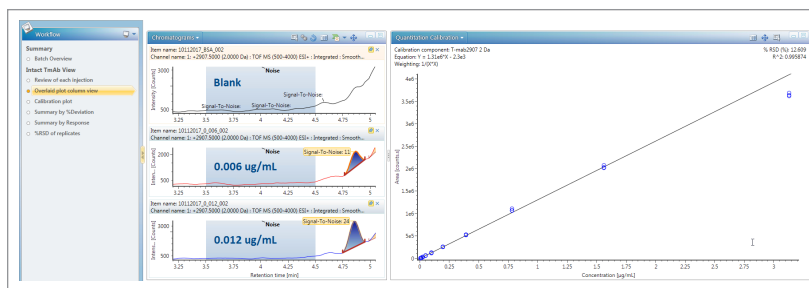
Workflow

Summary
Batch Overview

Intact TmAb View
Review of each injection
Overlaid plot column view
Calibration plot
Summary by %Deviation
Summary by Response
%RSD of replicates

Chromatograms

Item name: 10112017_BSA_002
Channel name: 1: +2907.5000 (2.0000 Da) : TOF MS (500-4000) ESI+ : Integrated : Smooth...

Blank
Noise
Signal-To-Noise:
Signal-To-Noise:
Signal-To-Noise:
Intensity [Counts]
500
1000
3.25 3.5 3.75 4 4.25 4.5 4.75 5

Item name: 10112017_0_006_002
Channel name: 1: +2907.5000 (2.0000 Da) : TOF MS (500-4000) ESI+ : Integrated : Smooth...

0.006 ug/mL
Noise
Signal-To-Noise: 11
Inten... [Counts]
500
3.25 3.5 3.75 4 4.25 4.5 4.75 5

Item name: 10112017_0_012_002
Channel name: 1: +2907.5000 (2.0000 Da) : TOF MS (500-4000) ESI+ : Integrated : Smooth...

0.012 ug/mL
Noise
Signal-To-Noise: 24
Inten... [Counts]
500
3.25 3.5 3.75 4 4.25 4.5 4.75 5
Retention time [min]

Quantitation Calibration

Calibration component: T-mab2907 2 Da
Equation: Y = 1.31e6*X - 2.3e3
Weighting: 1/(X^2)
% RSD (%): 12.609
R^2: 0.995874

Area [counts·s]
4e6
3.5e6
3e6
2.5e6
2e6
1.5e6
1e6
500000
0
0 0.25 0.5 0.75 1 1.25 1.5 1.75 2 2.25 2.5 2.75 3
Concentration [µg/mL]